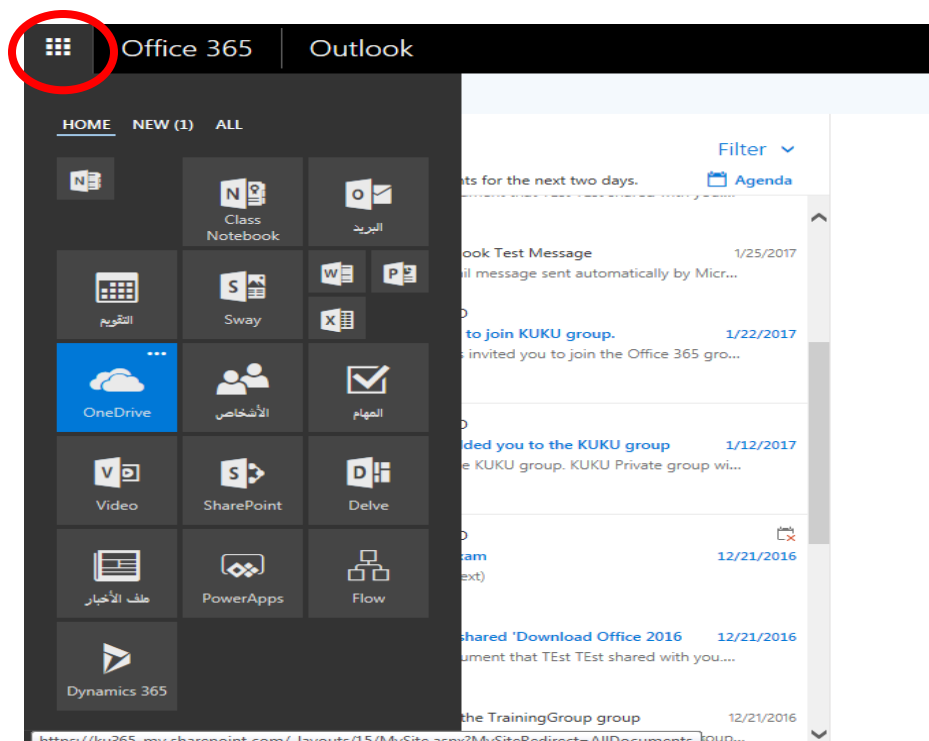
Office 365 | Outlook

HOME NEW (1) ALL

Class Notebook

البريد

التقويم

Sway

OneDrive

الأشخاص

المهام

Video

SharePoint

Delve

ملف الأخبار

PowerApps

Flow

Dynamics 365

Filter

nts for the next two days.

Agenda

ook Test Message 1/25/2017

il message sent automatically by Micr...

to join KUKU group. 1/22/2017

s invited you to join the Office 365 gro...

ded you to the KUKU group 1/12/2017

e KUKU group. KUKU Private group wi...

am 12/21/2016

ext)

shared 'Download Office 2016 12/21/2016

ument that TEst TEst shared with you....

the TrainingGroup group 12/21/2016

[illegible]